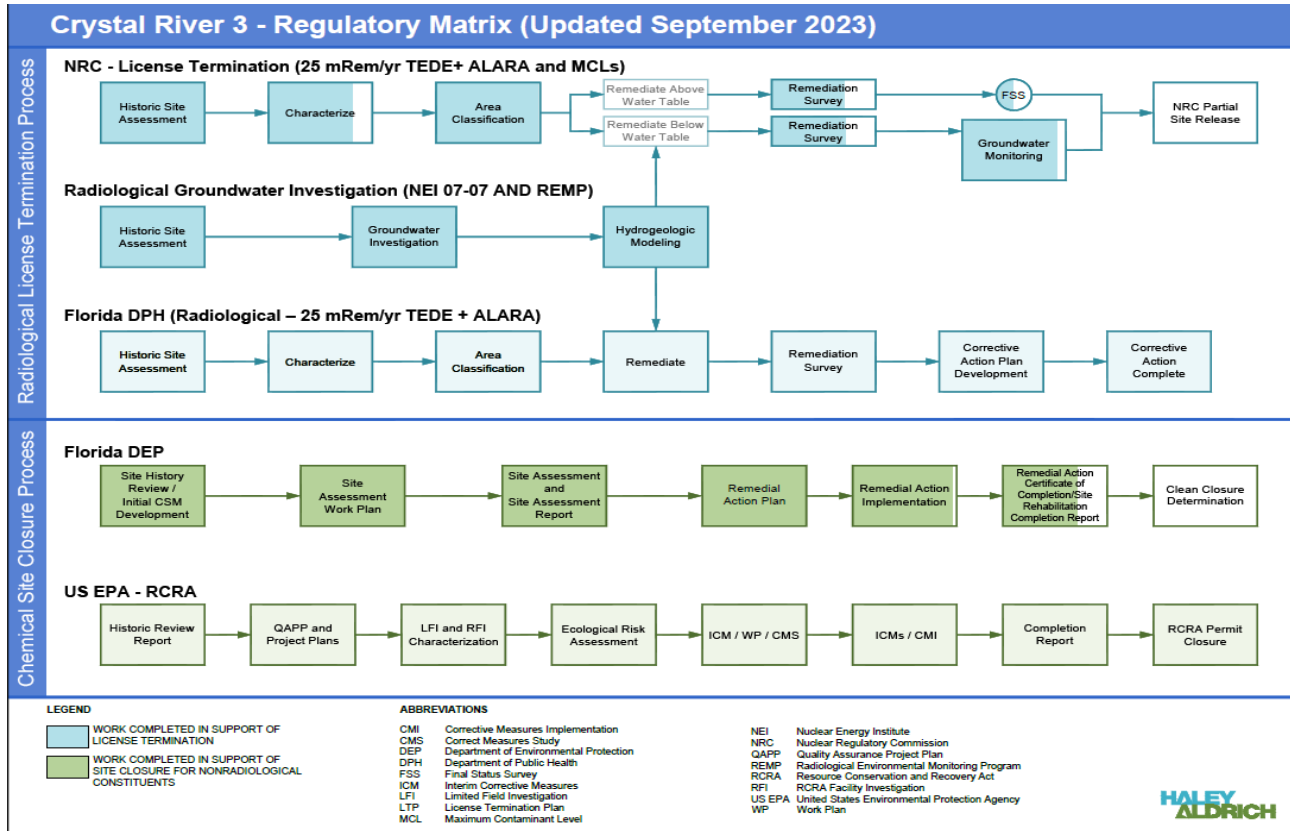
Crystal River 3 - Regulatory Matrix (Updated September 2023)

Radiological License Termination Process

NRC - License Termination (25 mRem/yr TEDE+ ALARA and MCLs)

Historic Site Assessment

Characterize

Area Classification

Remediate Above Water Table

Remediate Below Water Table

Remediation Survey

Remediation Survey

FSS

Groundwater Monitoring

NRC Partial Site Release

Radiological Groundwater Investigation (NEI 07-07 AND REMP)

Historic Site Assessment

Groundwater Investigation

Hydrogeologic Modeling

Florida DPH (Radiological – 25 mRem/yr TEDE + ALARA)

Historic Site Assessment

Characterize

Area Classification

Remediate

Remediation Survey

Corrective Action Plan Development

Corrective Action Complete

Chemical Site Closure Process

Florida DEP

Site History Review / Initial CSM Development

Site Assessment Work Plan

Site Assessment and Site Assessment Report

Remedial Action Plan

Remedial Action Implementation

Remedial Action Certificate of Completion/Site Rehabilitation Completion Report

Clean Closure Determination

US EPA - RCRA

Historic Review Report

QAPP and Project Plans

LFI and RFI Characterization

Ecological Risk Assessment

ICM / WP / CMS

ICMs / CMI

Completion Report

RCRA Permit Closure

LEGEND

WORK COMPLETED IN SUPPORT OF LICENSE TERMINATION

WORK COMPLETED IN SUPPORT OF SITE CLOSURE FOR NONRADIOLOGICAL CONSTITUENTS

ABBREVIATIONS

CMI Corrective Measures Implementation
CMS Correct Measures Study
DEP Department of Environmental Protection
DPH Department of Public Health
FSS Final Status Survey
ICM Interim Corrective Measures
LFI Limited Field Investigation
LTP License Termination Plan
MCL Maximum Contaminant Level

NEI Nuclear Energy Institute
NRC Nuclear Regulatory Commission
QAPP Quality Assurance Project Plan
REMP Radiological Environmental Monitoring Program
RCRA Resource Conservation and Recovery Act
RFI RCRA Facility Investigation
US EPA United States Environmental Protection Agency
WP Work Plan

HALEY ALDRICH